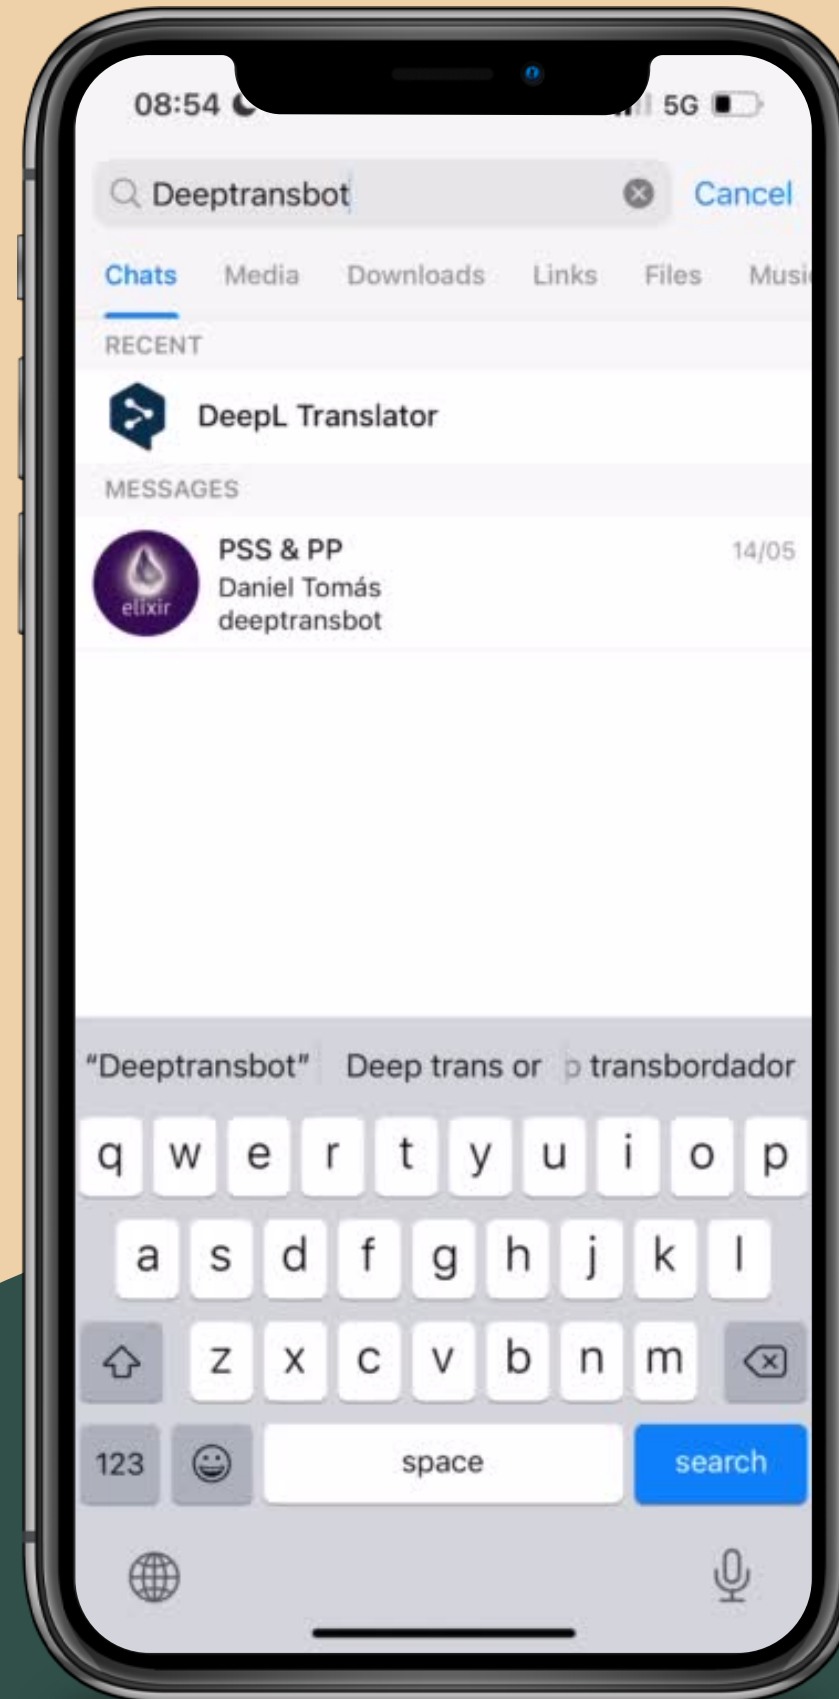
08:54

5G

Deeptransbot

Cancel

Chats Media Downloads Links Files Musi

RECENT

DeepL Translator

MESSAGES

elixir

PSS & PP

Daniel Tomás
deeptransbot

14/05

"Deeptransbot" Deep trans or transbordador

q w e r t y u i o p

a s d f g h j k l

z x c v b n m

123 space search